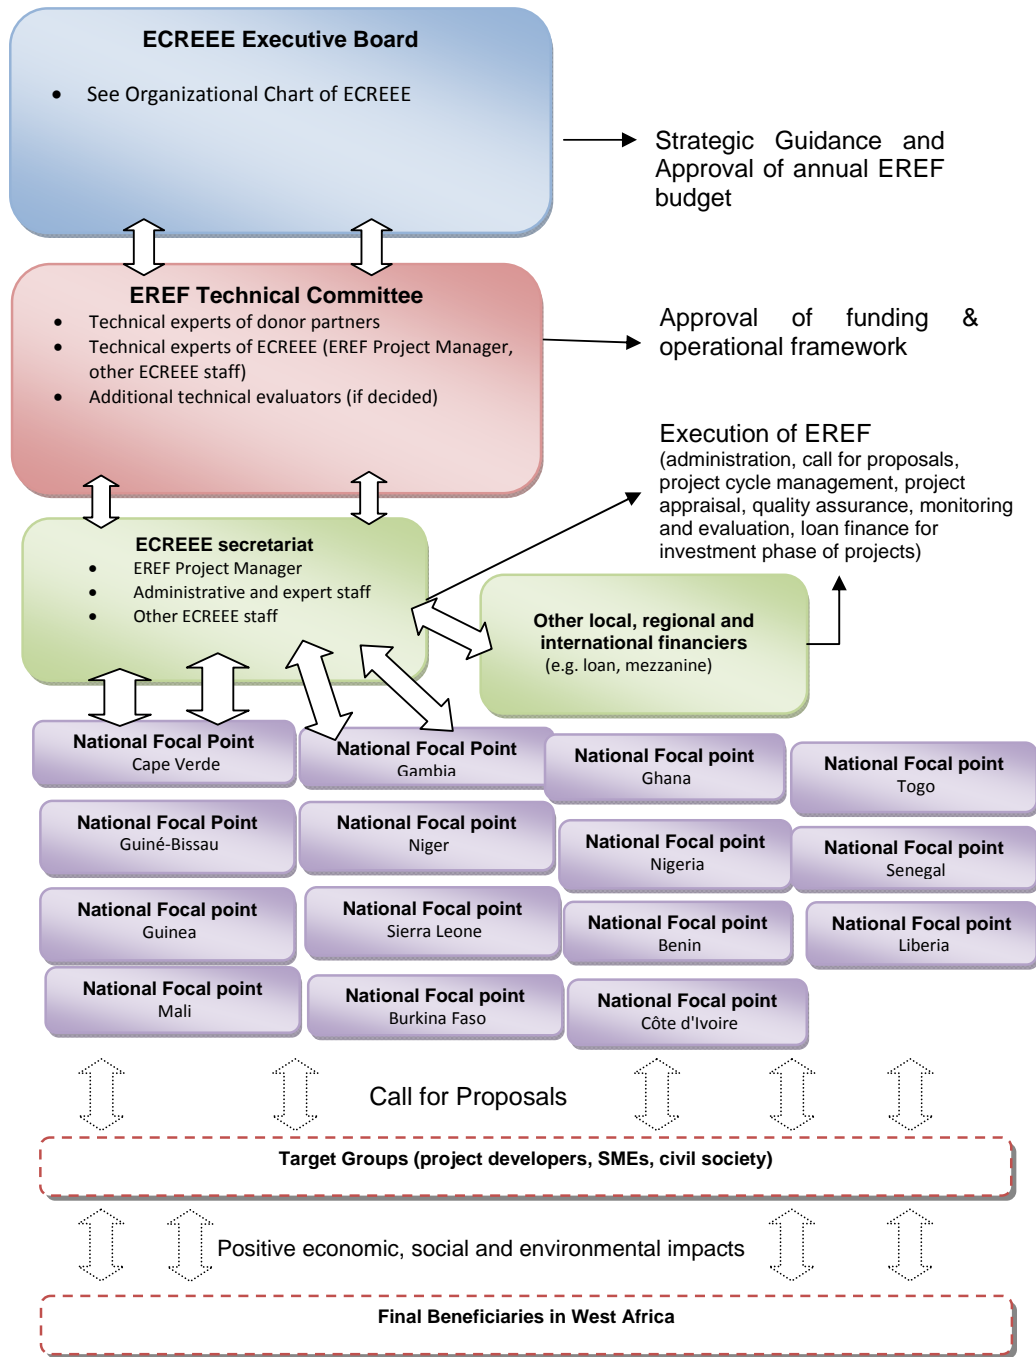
ECREEE Executive Board

- See Organizational Chart of ECREEE

Strategic Guidance and Approval of annual EREF budget

EREF Technical Committee

- Technical experts of donor partners
- Technical experts of ECREEE (EREF Project Manager, other ECREEE staff)
- Additional technical evaluators (if decided)

Approval of funding & operational framework

Execution of EREF
(administration, call for proposals, project cycle management, project appraisal, quality assurance, monitoring and evaluation, loan finance for investment phase of projects)

ECREEE secretariat

- EREF Project Manager
- Administrative and expert staff
- Other ECREEE staff

Other local, regional and international financiers
(e.g. loan, mezzanine)

National Focal Point
Cape Verde

National Focal Point
Gambia

National Focal point
Ghana

National Focal point
Togo

National Focal Point
Guiné-Bissau

National Focal point
Niger

National Focal point
Nigeria

National Focal point
Senegal

National Focal point
Guinea

National Focal point
Sierra Leone

National Focal point
Benin

National Focal point
Liberia

National Focal point
Mali

National Focal point
Burkina Faso

National Focal point
Côte d'Ivoire

Call for Proposals

Target Groups (project developers, SMEs, civil society)

Positive economic, social and environmental impacts

Final Beneficiaries in West Africa